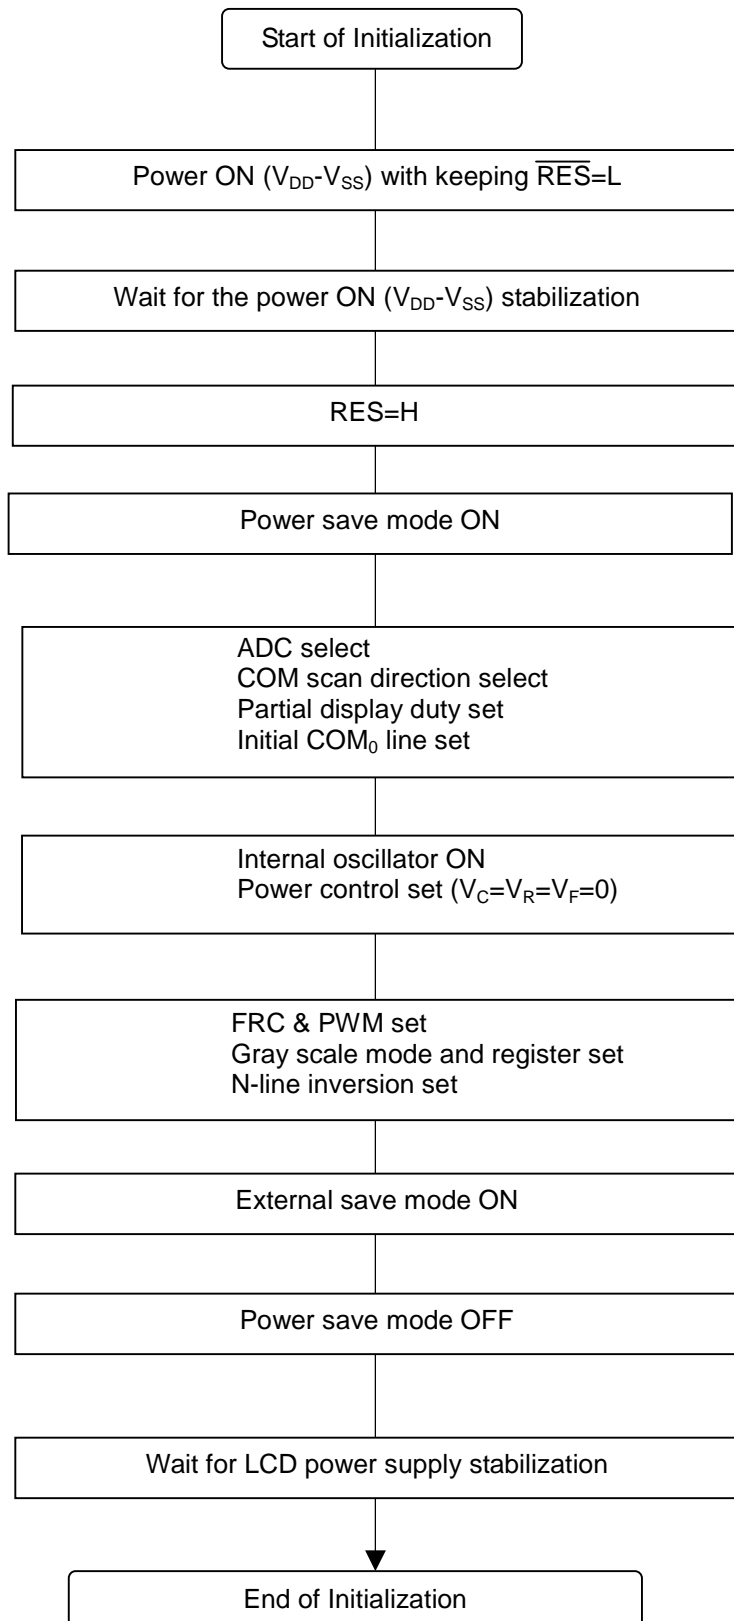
Start of Initialization

Power ON ($V_{DD}$-$V_{SS}$) with keeping $\overline{RES}$=L

Wait for the power ON ($V_{DD}$-$V_{SS}$) stabilization

RES=H

Power save mode ON

ADC select
COM scan direction select
Partial display duty set
Initial $COM_0$ line set

Internal oscillator ON
Power control set ($V_C$=$V_R$=$V_F$=0)

FRC & PWM set
Gray scale mode and register set
N-line inversion set

External save mode ON

Power save mode OFF

Wait for LCD power supply stabilization

End of Initialization